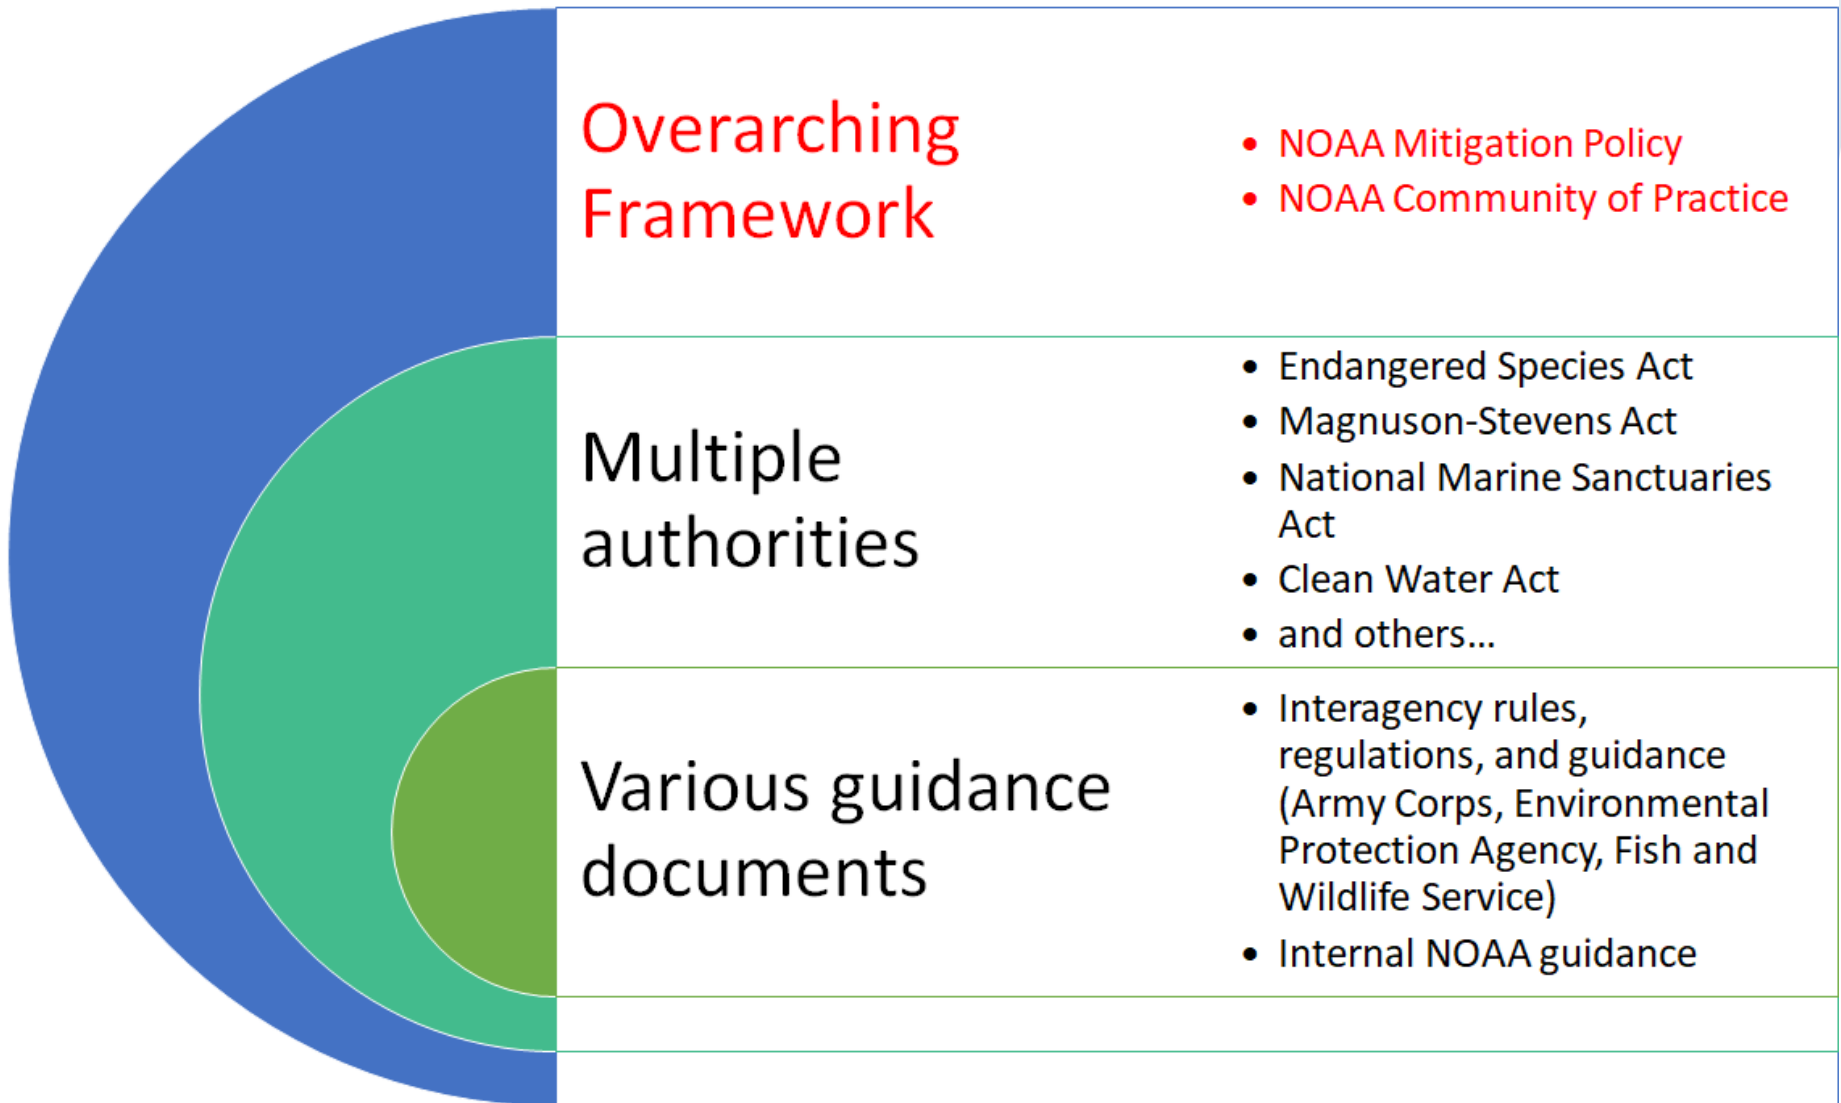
Overarching Framework

- NOAA Mitigation Policy
- NOAA Community of Practice

Multiple authorities

- Endangered Species Act
- Magnuson-Stevens Act
- National Marine Sanctuaries Act
- Clean Water Act
- and others…

Various guidance documents

- Interagency rules, regulations, and guidance (Army Corps, Environmental Protection Agency, Fish and Wildlife Service)
- Internal NOAA guidance